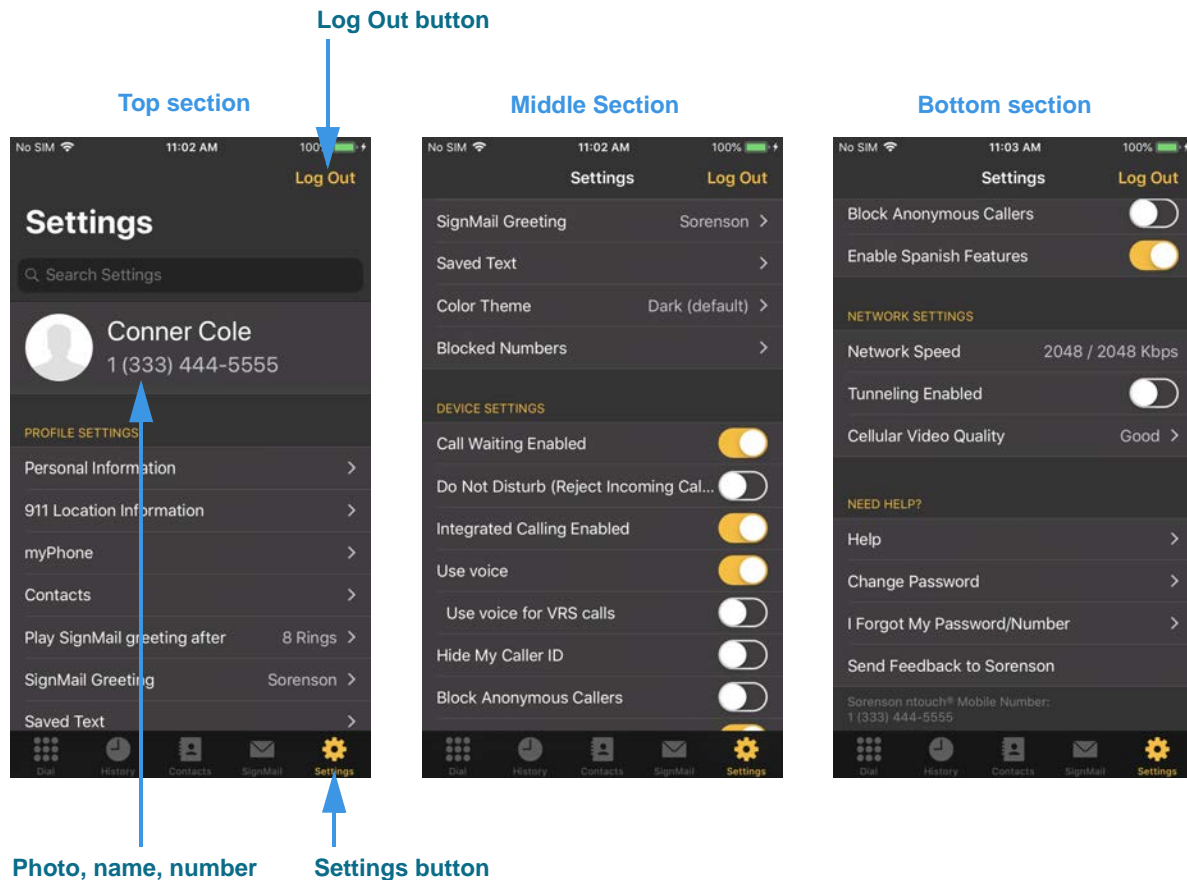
Log Out button

Top section

No SIM 11:02 AM 100%

Log Out

Settings

Search Settings

Conner Cole
1 (333) 444-5555

PROFILE SETTINGS

Personal Information >

911 Location Information >

myPhone >

Contacts >

Play SignMail greeting after 8 Rings >

SignMail Greeting Sorenson >

Saved Text >

Dial History Contacts SignMail Settings

Middle Section

No SIM 11:02 AM 100%

Settings Log Out

SignMail Greeting Sorenson >

Saved Text >

Color Theme Dark (default) >

Blocked Numbers >

DEVICE SETTINGS

Call Waiting Enabled

Do Not Disturb (Reject Incoming Cal...

Integrated Calling Enabled

Use voice

Use voice for VRS calls

Hide My Caller ID

Block Anonymous Callers

Dial History Contacts SignMail Settings

Bottom section

No SIM 11:03 AM 100%

Settings Log Out

Block Anonymous Callers

Enable Spanish Features

NETWORK SETTINGS

Network Speed 2048 / 2048 Kbps

Tunneling Enabled

Cellular Video Quality Good >

NEED HELP?

Help >

Change Password >

I Forgot My Password/Number >

Send Feedback to Sorenson

Sorenson ntouch® Mobile Number:
1 (333) 444-5555

Dial History Contacts SignMail Settings

Photo, name, number

Settings button